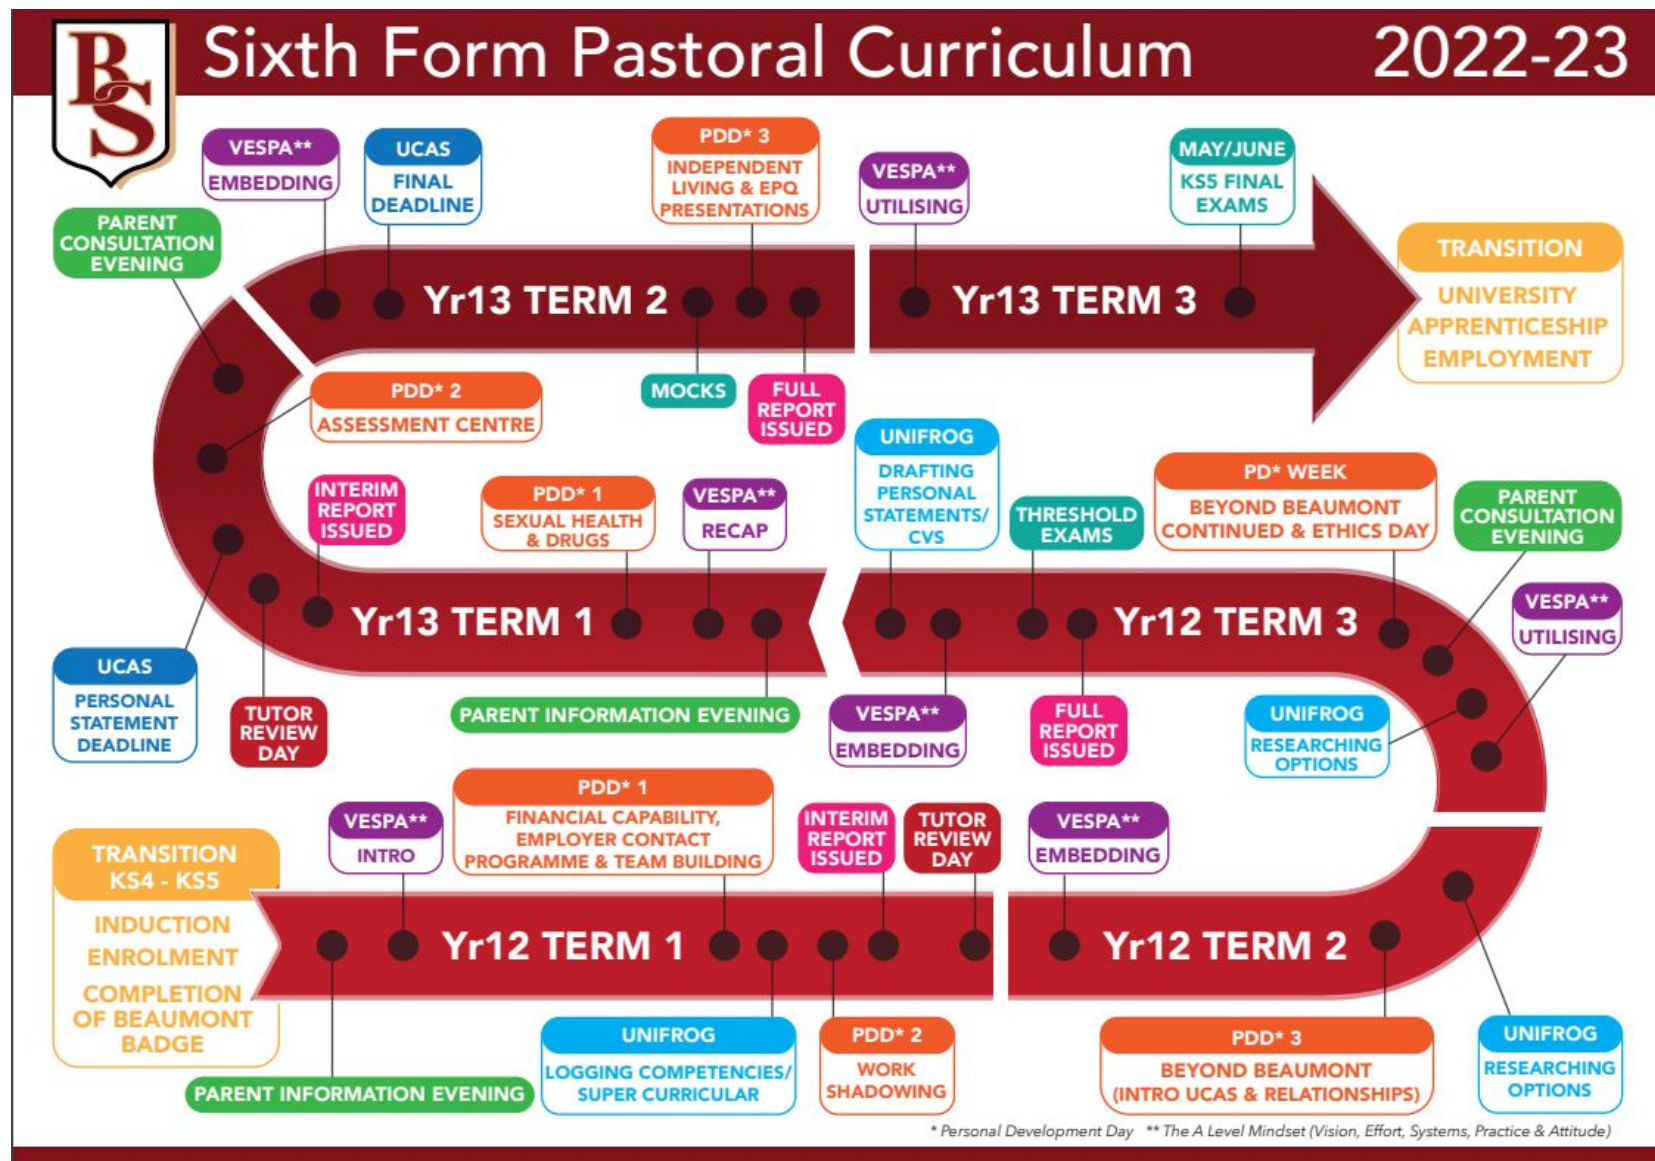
BS

Sixth Form Pastoral Curriculum 2022-23

VESPA** EMBEDDING

UCAS FINAL DEADLINE

PDD* 3 INDEPENDENT LIVING & EPQ PRESENTATIONS

VESPA** UTILISING

MAY/JUNE KS5 FINAL EXAMS

PARENT CONSULTATION EVENING

Yr13 TERM 2

Yr13 TERM 3

TRANSITION

UNIVERSITY APPRENTICESHIP EMPLOYMENT

PDD* 2 ASSESSMENT CENTRE

MOCKS

FULL REPORT ISSUED

UNIFROG DRAFTING PERSONAL STATEMENTS/ CVS

PD* WEEK BEYOND BEAUMONT CONTINUED & ETHICS DAY

INTERIM REPORT ISSUED

PDD* 1 SEXUAL HEALTH & DRUGS

VESPA** RECAP

THRESHOLD EXAMS

PARENT CONSULTATION EVENING

Yr13 TERM 1

Yr12 TERM 3

VESPA** UTILISING

UCAS PERSONAL STATEMENT DEADLINE

TUTOR REVIEW DAY

PARENT INFORMATION EVENING

VESPA** EMBEDDING

FULL REPORT ISSUED

UNIFROG RESEARCHING OPTIONS

PDD* 1 FINANCIAL CAPABILITY, EMPLOYER CONTACT PROGRAMME & TEAM BUILDING

VESPA** INTRO

INTERIM REPORT ISSUED

TUTOR REVIEW DAY

VESPA** EMBEDDING

TRANSITION KS4 - KS5

INDUCTION ENROLMENT COMPLETION OF BEAUMONT BADGE

Yr12 TERM 1

Yr12 TERM 2

PARENT INFORMATION EVENING

UNIFROG LOGGING COMPETENCIES/ SUPER CURRICULAR

PDD* 2 WORK SHADOWING

PDD* 3 BEYOND BEAUMONT (INTRO UCAS & RELATIONSHIPS)

UNIFROG RESEARCHING OPTIONS

* Personal Development Day ** The A Level Mindset (Vision, Effort, Systems, Practice & Attitude)